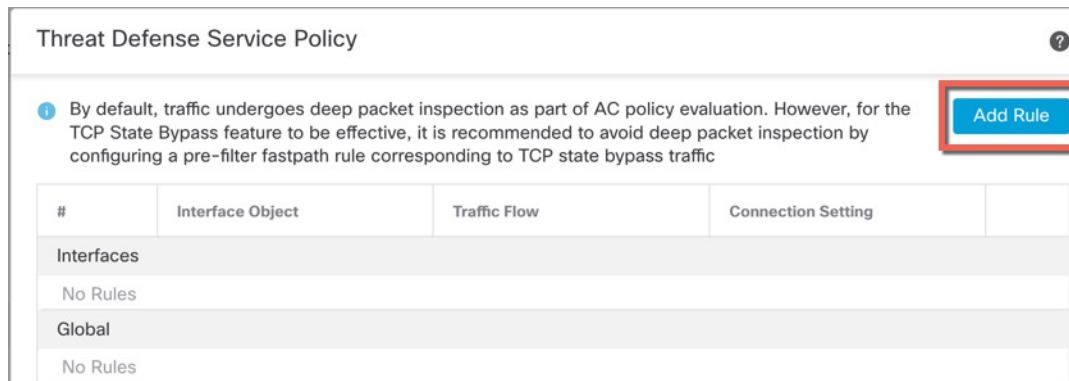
Threat Defense Service Policy

?

By default, traffic undergoes deep packet inspection as part of AC policy evaluation. However, for the TCP State Bypass feature to be effective, it is recommended to avoid deep packet inspection by configuring a pre-filter fastpath rule corresponding to TCP state bypass traffic

Add Rule

| # | Interface Object | Traffic Flow | Connection Setting | |
|---|---|---|---|---|
| Interfaces | | | | |
| No Rules | | | | |
| Global | | | | |
| No Rules | | | | |